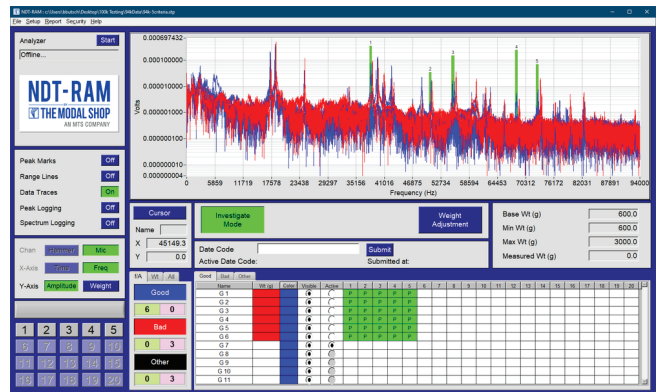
NDT-RAM : c:\Users\kbutsch\Desktop\100k Testing\94kData\94k Scrbsta.ntp

File Setup Report Security Help

Analyzer Start

Offline...

NDT-RAM

THE MODAL SHOP

AN MTS COMPANY

Peak Marks Off

Range Lines Off

Data Traces On

Peak Logging Off

Spectrum Logging Off

Chan Hammer Mic

X-Axis Time Freq

Y-Axis Amplitude Weight

1 2 3 4 5

6 7 8 9 10

11 12 13 14 15

16 17 18 19 20

0.00069743

0.0001000000

0.0000100000

0.0000010000

0.0000001000

0.0000000100

Volts

0 5859 11719 17578 23438 29297 35156 41016 46875 52734 58594 64453 70312 76172 82031 87891 94000

Frequency (Hz)

1 2 3 4 5

Cursor

Name

X 45149.3

Y 0.0

Investigate Mode

Weight Adjustment

Date Code: Submit

Active Date Code: Submitted at:

Base Wt (g) 600.0

Min Wt (g) 600.0

Max Wt (g) 3000.0

Measured Wt (g) 0.0

f/A Wt All

Good

6 0

Bad

0 3

Other

0 3

Good Bad Other

| Name | Wt (g) | Color | Visible | Active | 1 | 2 | 3 | 4 | 5 | 6 | 7 | 8 | 9 | 10 | 11 | 12 | 13 | 14 | 15 | 16 | 17 | 18 | 19 | 20 |
|---|---|---|---|---|---|---|---|---|---|---|---|---|---|---|---|---|---|---|---|---|---|---|---|---|
| G 1 | | | | | P | P | P | P | P | | | | | | | | | | | | | | | |
| G 2 | | | | | P | P | P | P | P | | | | | | | | | | | | | | | |
| G 3 | | | | | P | P | P | P | P | | | | | | | | | | | | | | | |
| G 4 | | | | | P | P | P | P | P | | | | | | | | | | | | | | | |
| G 5 | | | | | P | P | P | P | P | | | | | | | | | | | | | | | |
| G 6 | | | | | P | P | P | P | P | | | | | | | | | | | | | | | |
| G 7 | | | | | | | | | | | | | | | | | | | | | | | | |
| G 8 | | | | | | | | | | | | | | | | | | | | | | | | |
| G 9 | | | | | | | | | | | | | | | | | | | | | | | | |
| G 10 | | | | | | | | | | | | | | | | | | | | | | | | |
| G 11 | | | | | | | | | | | | | | | | | | | | | | | | |